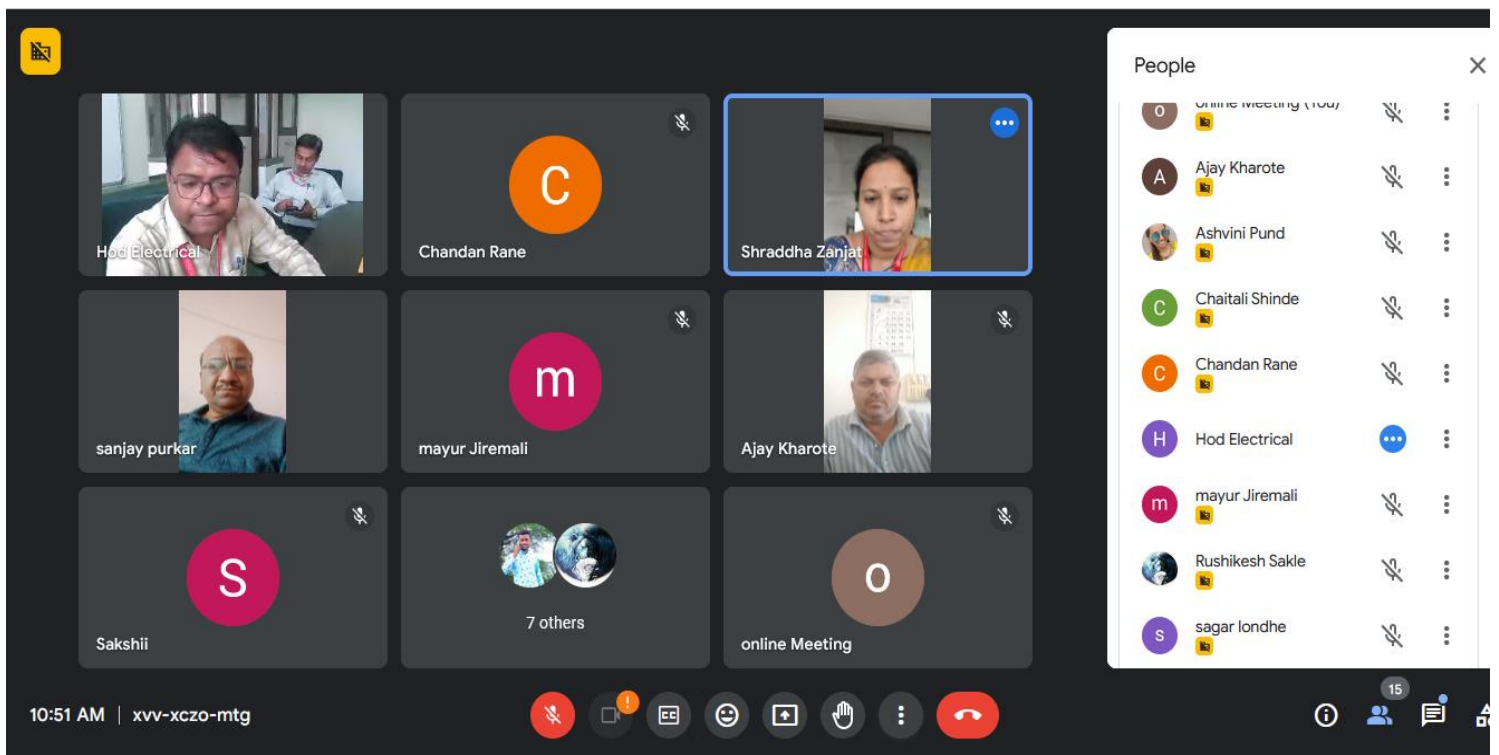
Hod Electrical

C
Chandan Rane

Shraddha Zanjat

sanjay purkar

m
mayur Jiremali

Ajay Kharote

S
Sakshii

7 others

o
online Meeting

People

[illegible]

A Ajay Kharote

Ashvini Pund

C Chaitali Shinde

C Chandan Rane

H Hod Electrical

m mayur Jiremali

Rushikesh Sakle

s sagar londhe

10:51 AM | xvv-xczo-mtg

15